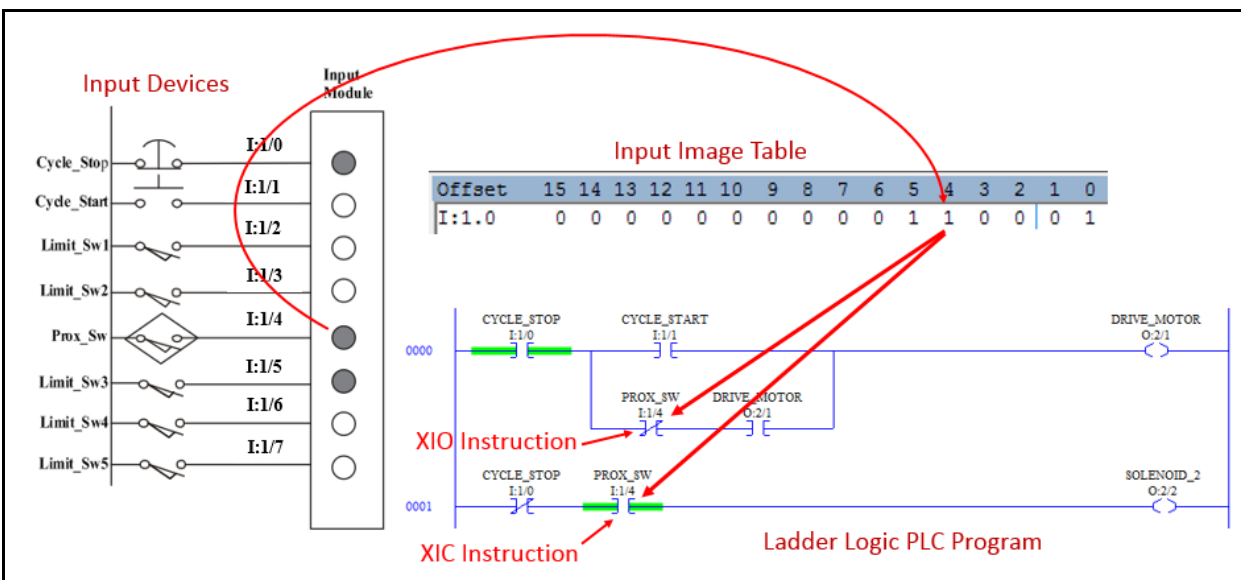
Input Devices

Input Module

Cycle_Stop
I:1/0
Cycle_Start
I:1/1
Limit_Sw1
I:1/2
Limit_Sw2
I:1/3
Prox_Sw
I:1/4
Limit_Sw3
I:1/5
Limit_Sw4
I:1/6
Limit_Sw5
I:1/7

Input Image Table

| Offset | 15 | 14 | 13 | 12 | 11 | 10 | 9 | 8 | 7 | 6 | 5 | 4 | 3 | 2 | 1 | 0 |
|---|---|---|---|---|---|---|---|---|---|---|---|---|---|---|---|---|
| I:1.0 | 0 | 0 | 0 | 0 | 0 | 0 | 0 | 0 | 0 | 0 | 1 | 1 | 0 | 0 | 0 | 1 |

0000
CYCLE_STOP
I:1/0
CYCLE_START
I:1/1
DRIVE_MOTOR
O:2/1
PROX_SW
I:1/4
DRIVE_MOTOR
O:2/1

XIO Instruction

0001
CYCLE_STOP
I:1/0
PROX_SW
I:1/4
SOLENOID_2
O:2/2

XIC Instruction

Ladder Logic PLC Program